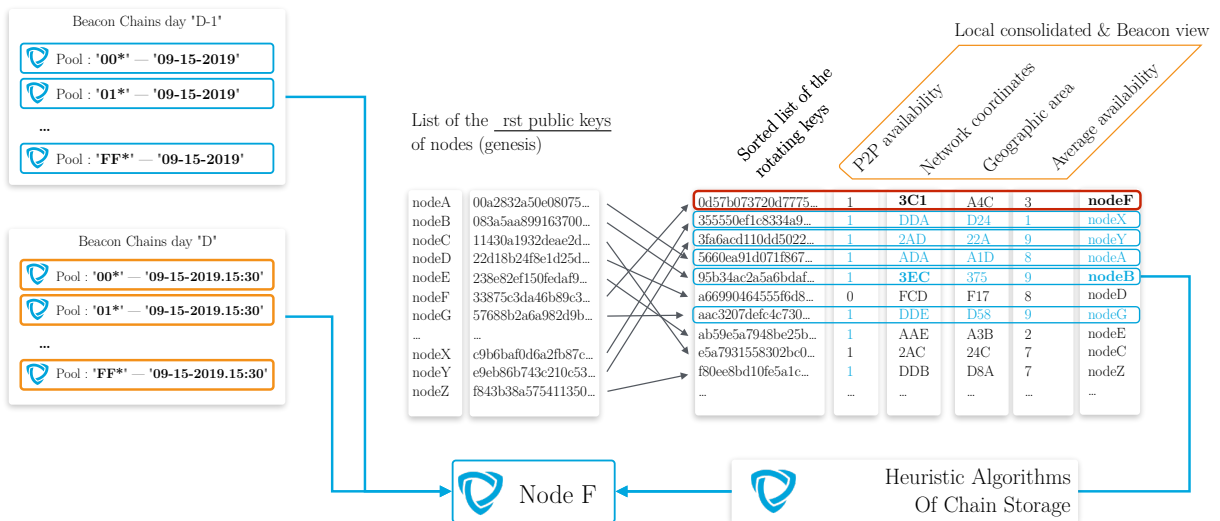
Beacon Chains day "D-1"

Pool : '00*' — '09-15-2019'

Pool : '01*' — '09-15-2019'

...

Pool : 'FF*' — '09-15-2019'

Beacon Chains day "D"

Pool : '00*' — '09-15-2019.15:30'

Pool : '01*' — '09-15-2019.15:30'

...

Pool : 'FF*' — '09-15-2019.15:30'

List of the rst public keys of nodes (genesis)

| | |
|---|---|
| nodeA | 00a2832a50e08075... |
| nodeB | 083a5aa899163700... |
| nodeC | 11430a1932deae2d... |
| nodeD | 22d18b24f8e1d25d... |
| nodeE | 238e82ef150fedaf9... |
| nodeF | 33875c3da46b89c3... |
| nodeG | 57688b2a6a982d9b... |
| ... | ... |
| nodeX | c9b6baf0d6a2fb87c... |
| nodeY | e9eb86b743c210c53... |
| nodeZ | f843b38a575411350... |

Local consolidated & Beacon view

| Sorted list of the rotating keys | P2P availability | Network coordinates | Geographic area | Average availability | |
|---|---|---|---|---|---|
| 0d57b073720d7775... | 1 | 3C1 | A4C | 3 | nodeF |
| 355550ef1c8334a9... | 1 | DDA | D24 | 1 | nodeX |
| 3fa6acd110dd5022... | 1 | 2AD | 22A | 9 | nodeY |
| 5660ea91d071f867... | 1 | ADA | A1D | 8 | nodeA |
| 95b34ac2a5a6bdaf... | 1 | 3EC | 375 | 9 | nodeB |
| a66990464555f6d8... | 0 | FCD | F17 | 8 | nodeD |
| aac3207defc4c730... | 1 | DDE | D58 | 9 | nodeG |
| ab59e5a7948be25b... | 1 | AAE | A3B | 2 | nodeE |
| e5a7931558302bc0... | 1 | 2AC | 24C | 7 | nodeC |
| f80ee8bd10fe5a1c... | 1 | DDB | D8A | 7 | nodeZ |
| ... | ... | ... | ... | ... | ... |

Node F

Heuristic Algorithms Of Chain Storage